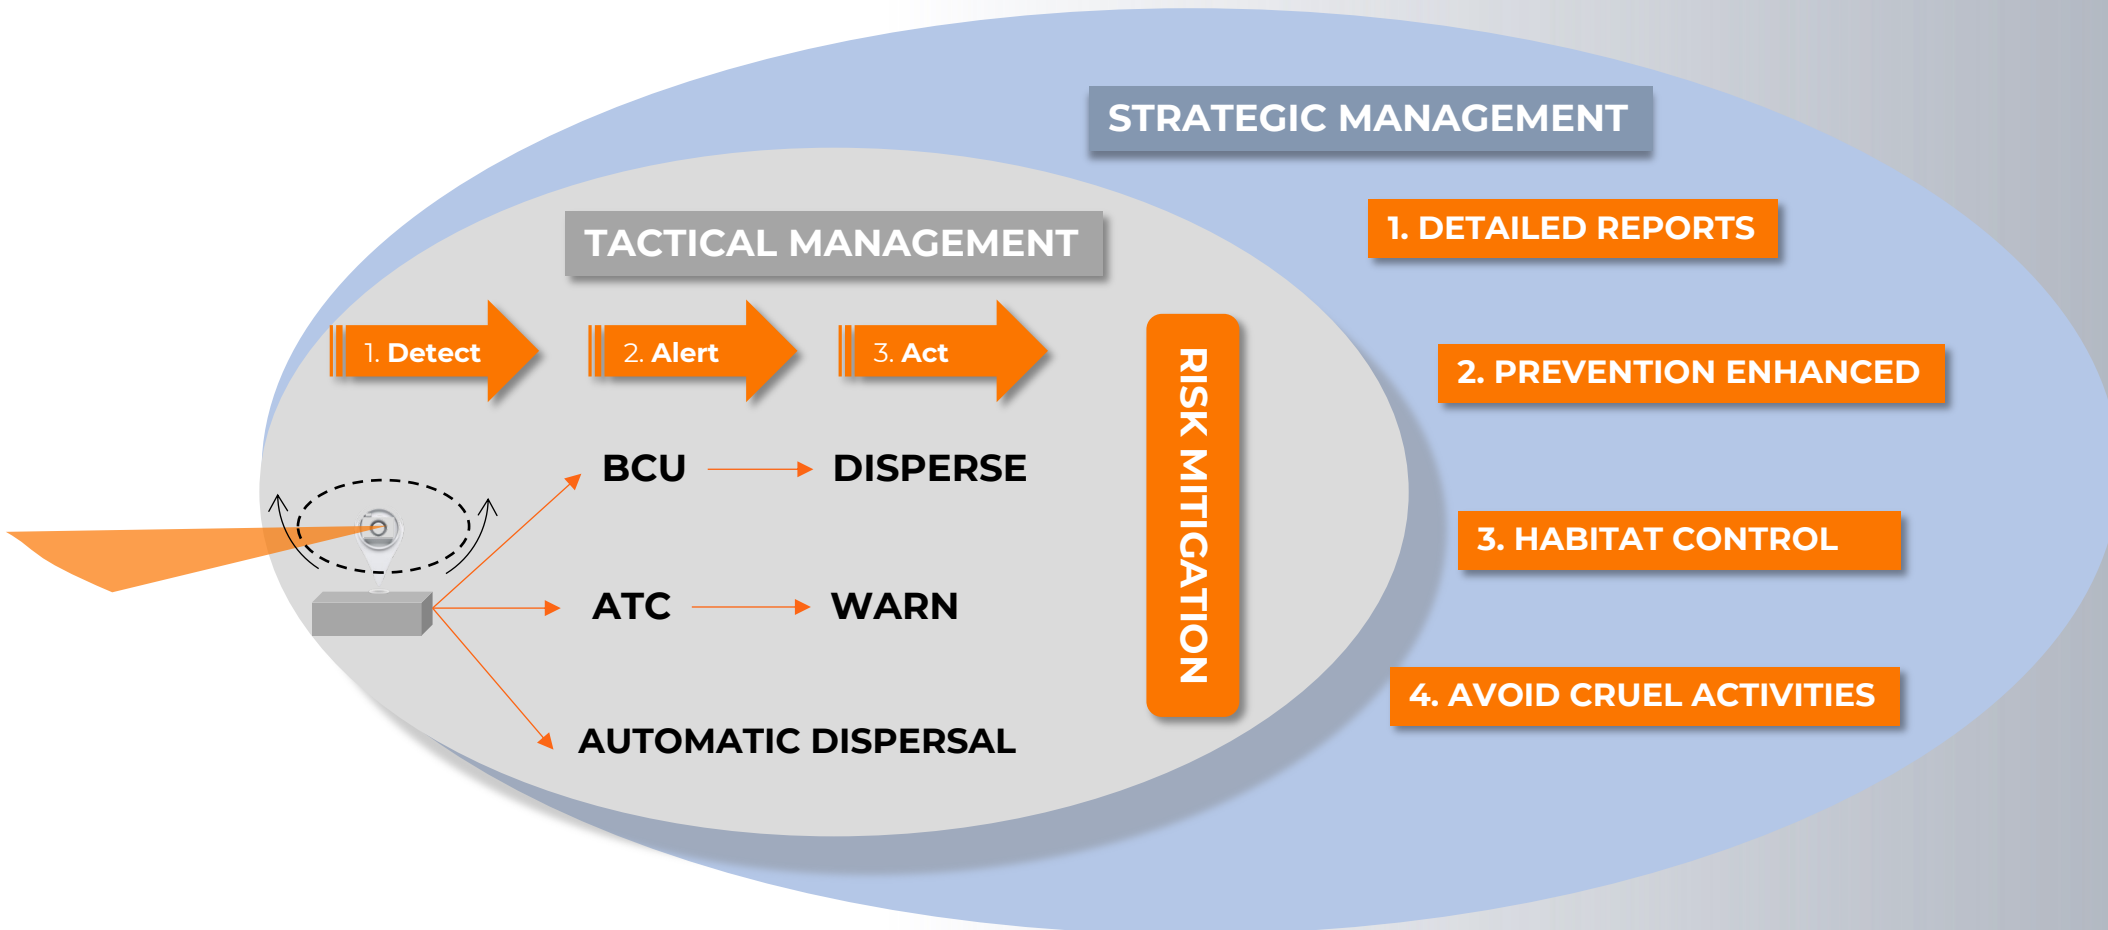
STRATEGIC MANAGEMENT

TACTICAL MANAGEMENT

1. Detect

2. Alert

3. Act

BCU → DISPERSE

ATC → WARN

AUTOMATIC DISPERSAL

RISK MITIGATION

1. DETAILED REPORTS

2. PREVENTION ENHANCED

3. HABITAT CONTROL

4. AVOID CRUEL ACTIVITIES